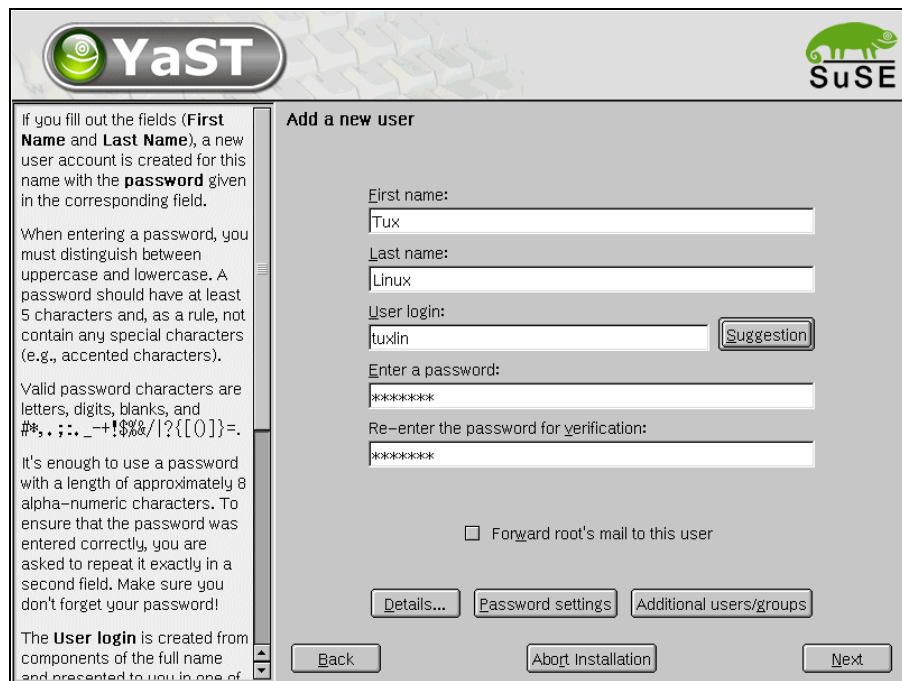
YaST

SuSE

If you fill out the fields (**First Name** and **Last Name**), a new user account is created for this name with the **password** given in the corresponding field.

When entering a password, you must distinguish between uppercase and lowercase. A password should have at least 5 characters and, as a rule, not contain any special characters (e.g., accented characters).

Valid password characters are letters, digits, blanks, and #*,.;:._-+!$%&/|?{[()]}=.

It's enough to use a password with a length of approximately 8 alpha-numeric characters. To ensure that the password was entered correctly, you are asked to repeat it exactly in a second field. Make sure you don't forget your password!

The **User login** is created from components of the full name and presented to you in one of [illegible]

Add a new user

First name:
Tux

Last name:
Linux

User login:
tuxlin

Suggestion

Enter a password:
*******

Re-enter the password for verification:
*******

Forward root's mail to this user

Details...

Password settings

Additional users/groups

Back

Abort Installation

Next